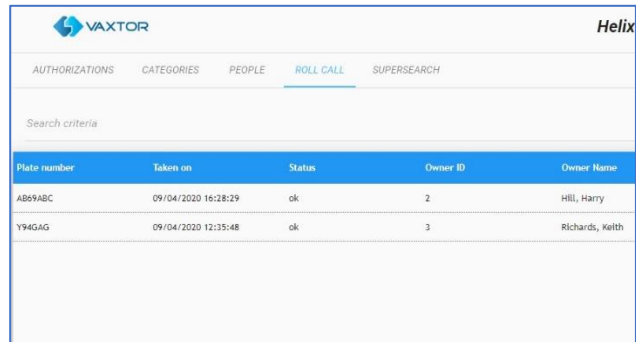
VAXTOR

Helix

AUTHORIZATIONS CATEGORIES PEOPLE ROLL CALL SUPERSEARCH

Search criteria

| Plate number | Taken on | Status | Owner ID | Owner Name |
|---|---|---|---|---|
| AB69ABC | 09/04/2020 16:28:29 | ok | 2 | Hill, Harry |
| Y94GAG | 09/04/2020 12:35:48 | ok | 3 | Richards, Keith |